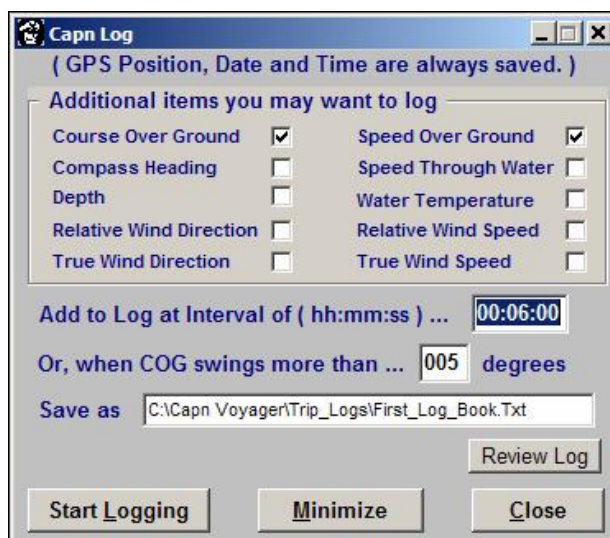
Capn Log

( GPS Position, Date and Time are always saved. )

Additional items you may want to log

Course Over Ground

Compass Heading

Depth

Relative Wind Direction

True Wind Direction

Speed Over Ground

Speed Through Water

Water Temperature

Relative Wind Speed

True Wind Speed

Add to Log at Interval of ( hh:mm:ss ) ... 00:06:00

Or, when COG swings more than ... 005 degrees

Save as C:\Capn Voyager\Trip_Logs\First_Log_Book.Txt

Review Log

Start Logging

Minimize

Close